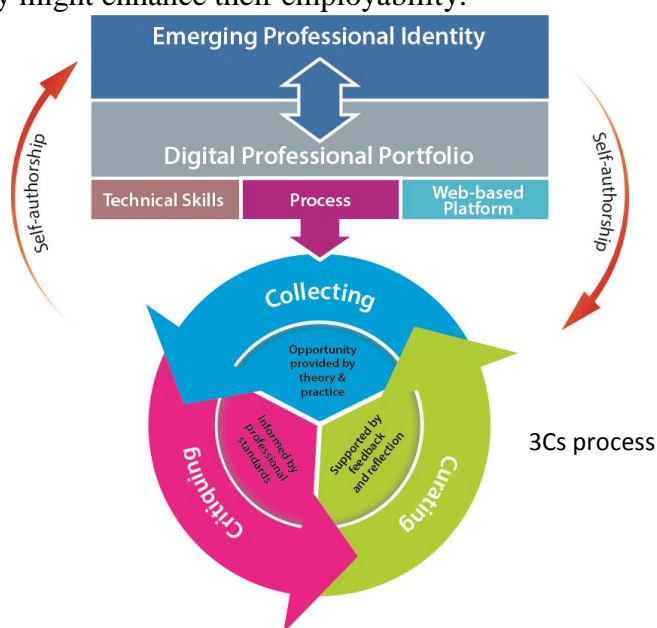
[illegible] might enhance their employability.

Emerging Professional Identity

Digital Professional Portfolio

Technical Skills

Process

Web-based Platform

Self-authorship

Self-authorship

Collecting

Opportunity provided by theory & practice

Informed by professional standards

Supported by feedback and reflection

Critiquing

Curating

3Cs process